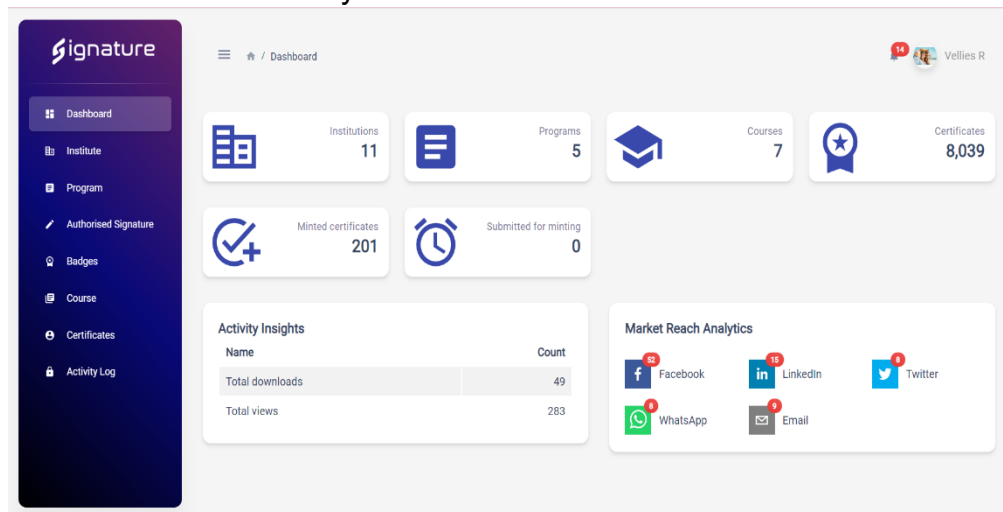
Signature

Dashboard
Institute
Program
Authorised Signature
Badges
Course
Certificates
Activity Log

/ Dashboard

14 Vellies R

Institutions
11

Programs
5

Courses
7

Certificates
8,039

Minted certificates
201

Submitted for minting
0

Activity Insights

| Name | Count |
|---|---|
| Total downloads | 49 |
| Total views | 283 |

Market Reach Analytics

52 Facebook
15 LinkedIn
8 Twitter
8 WhatsApp
9 Email